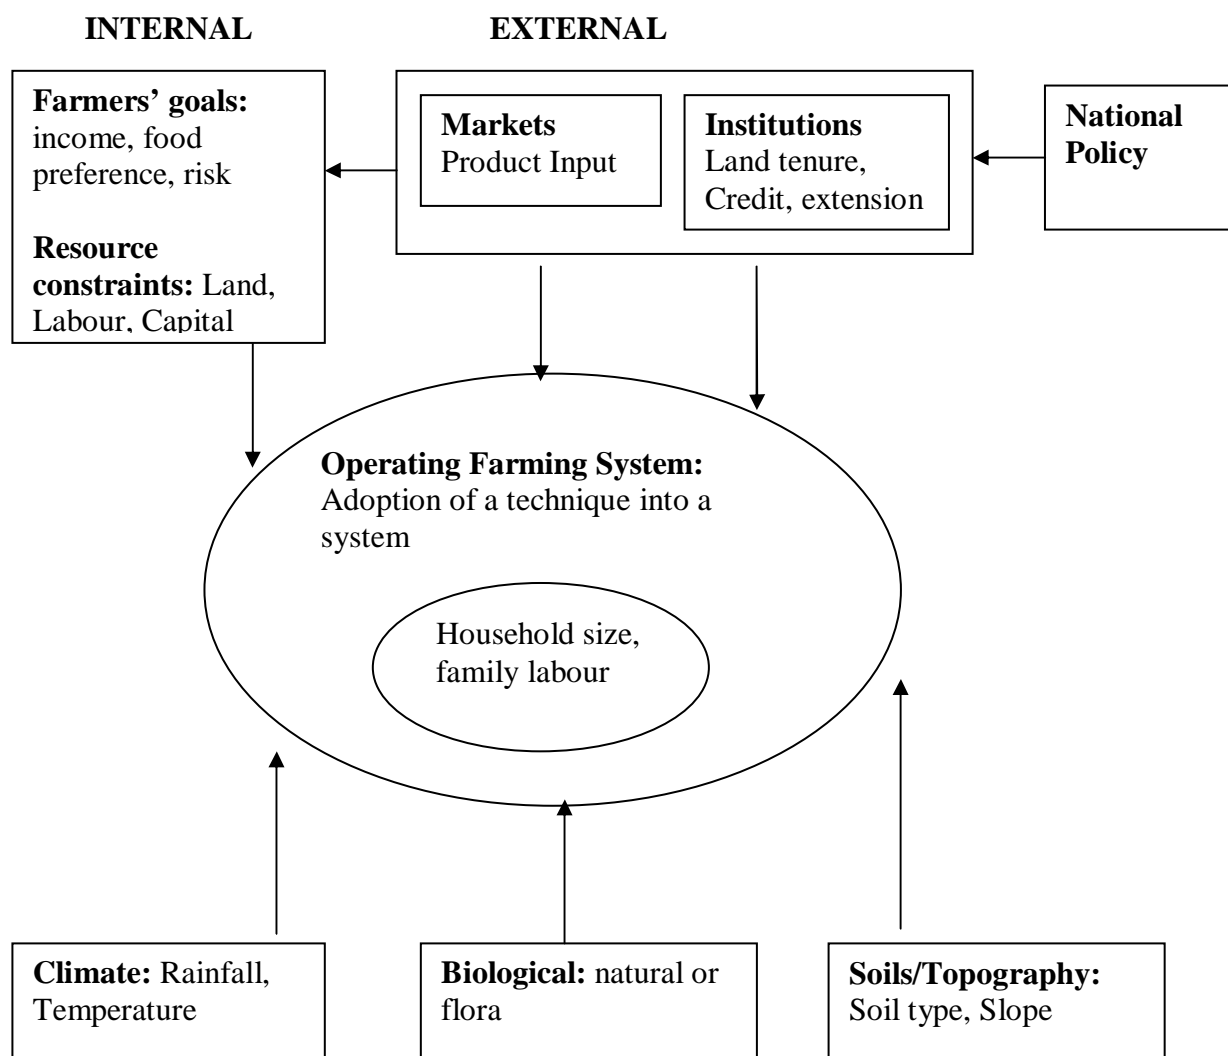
INTERNAL

EXTERNAL

**Farmers' goals:** income, food preference, risk

**Resource constraints:** Land, Labour, Capital

**Markets**
Product Input

**Institutions**
Land tenure, Credit, extension

**National Policy**

**Operating Farming System:** Adoption of a technique into a system

Household size, family labour

**Climate:** Rainfall, Temperature

**Biological:** natural or flora

**Soils/Topography:** Soil type, Slope